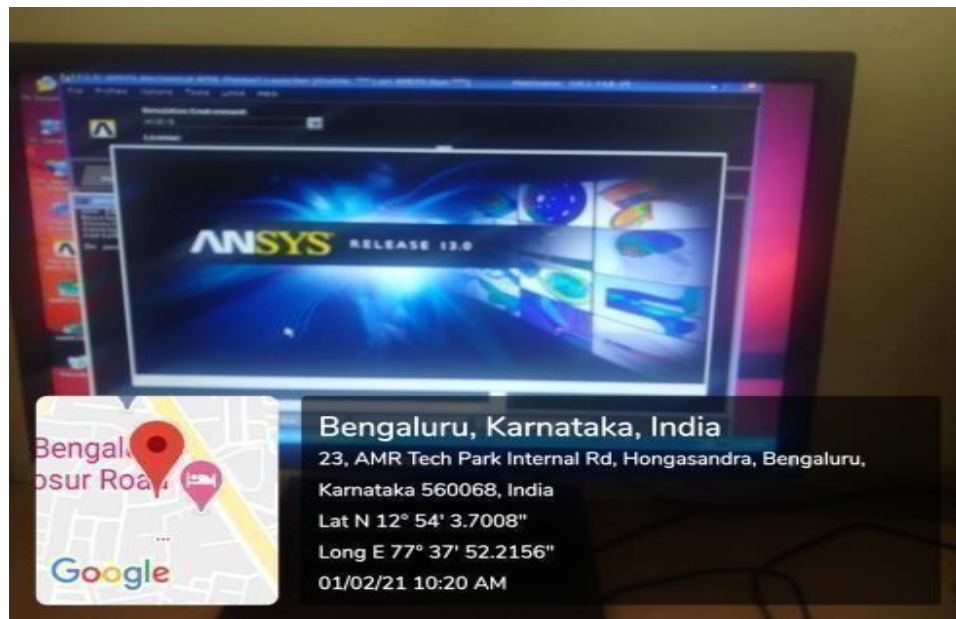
ANSYS RELEASE 13.0

Bengal
osur Roa
Google

Bengaluru, Karnataka, India
23, AMR Tech Park Internal Rd, Hongasandra, Bengaluru, Karnataka 560068, India
Lat N 12° 54' 3.7008"
Long E 77° 37' 52.2156"
01/02/21 10:20 AM